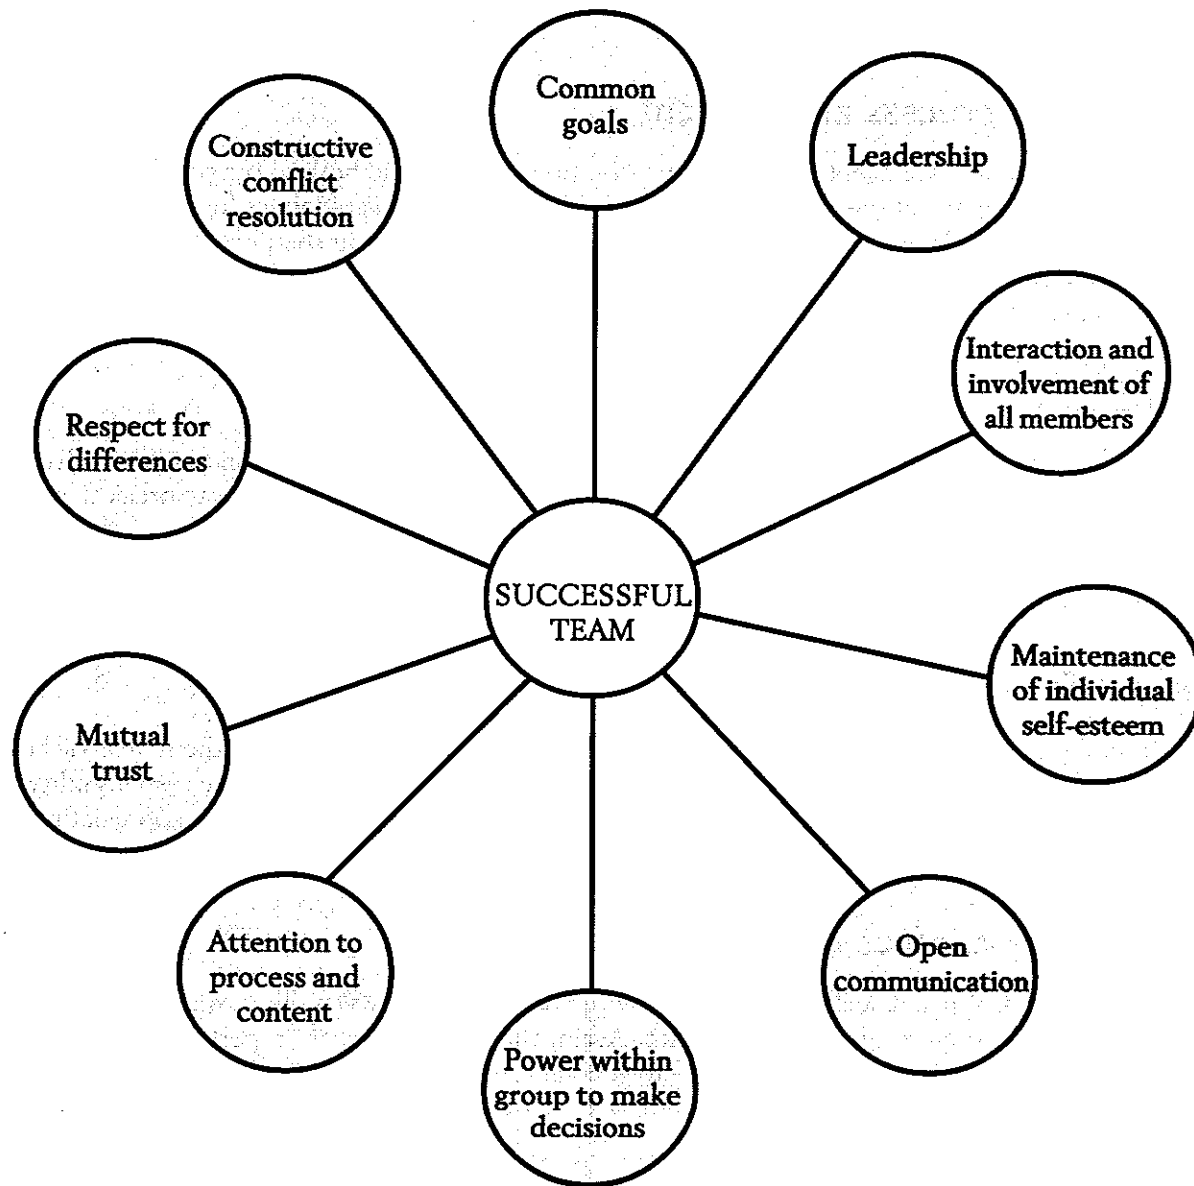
Common goals

Leadership

Interaction and involvement of all members

Maintenance of individual self-esteem

Open communication

Power within group to make decisions

Attention to process and content

Mutual trust

Respect for differences

Constructive conflict resolution

SUCCESSFUL TEAM